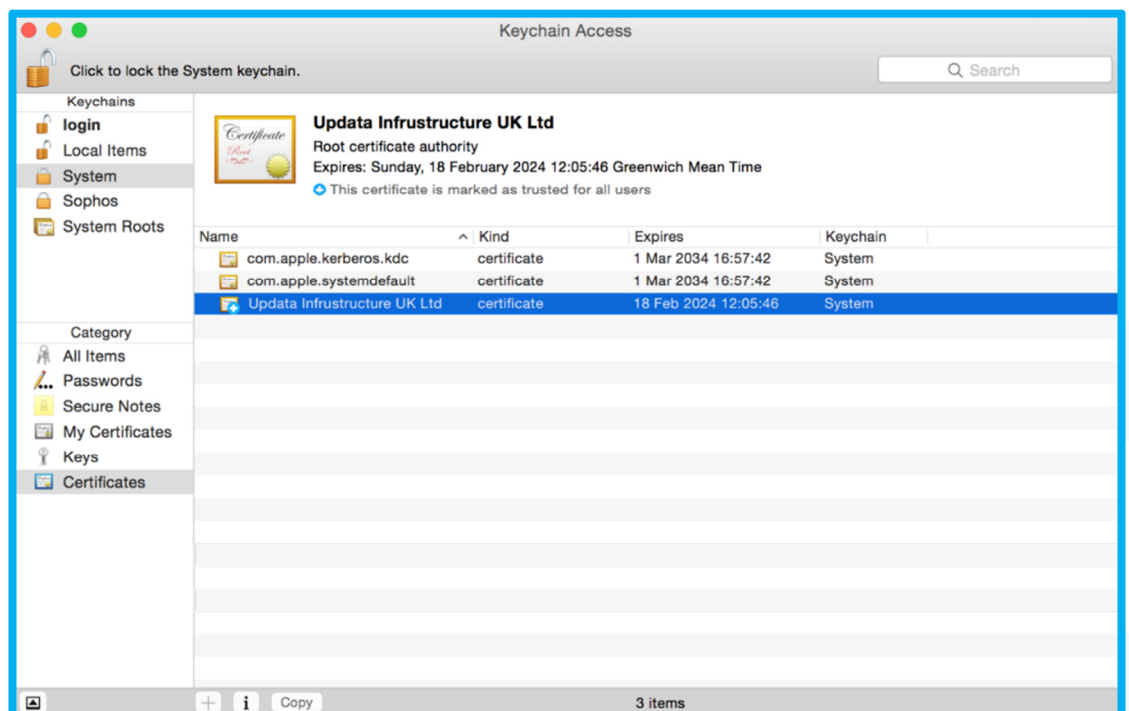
Keychain Access

Click to lock the System keychain.

Search

Keychains
login
Local Items
System
Sophos
System Roots

Certificate
Root

Updata Infrustructure UK Ltd
Root certificate authority
Expires: Sunday, 18 February 2024 12:05:46 Greenwich Mean Time
This certificate is marked as trusted for all users

| Name | Kind | Expires | Keychain |
|---|---|---|---|
| com.apple.kerberos.kdc | certificate | 1 Mar 2034 16:57:42 | System |
| com.apple.systemdefault | certificate | 1 Mar 2034 16:57:42 | System |
| Updata Infrustructure UK Ltd | certificate | 18 Feb 2024 12:05:46 | System |

Category
All Items
Passwords
Secure Notes
My Certificates
Keys
Certificates

+ i Copy
3 items